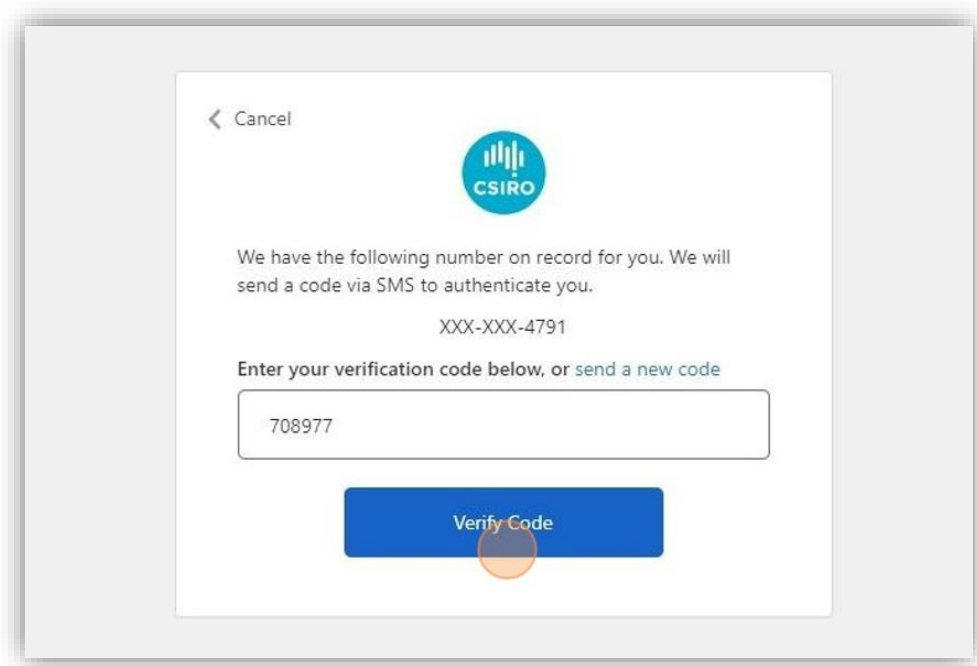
Cancel

CSIRO

We have the following number on record for you. We will send a code via SMS to authenticate you.

XXX-XXX-4791

Enter your verification code below, or send a new code

708977

Verify Code